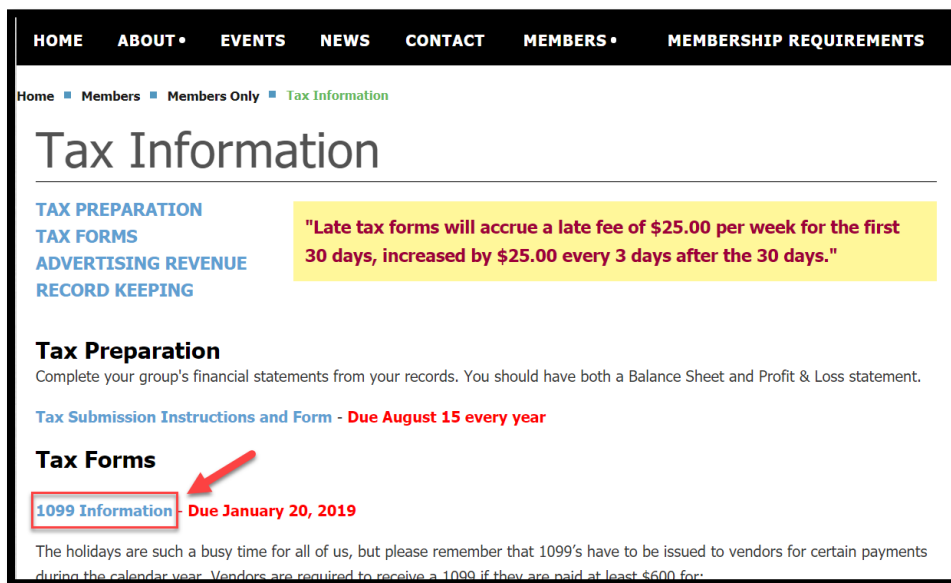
HOME ABOUT• EVENTS NEWS CONTACT MEMBERS• MEMBERSHIP REQUIREMENTS

Home ■ Members ■ Members Only ■ Tax Information

Tax Information

TAX PREPARATION
TAX FORMS
ADVERTISING REVENUE
RECORD KEEPING

"Late tax forms will accrue a late fee of $25.00 per week for the first 30 days, increased by $25.00 every 3 days after the 30 days."

Tax Preparation

Complete your group's financial statements from your records. You should have both a Balance Sheet and Profit & Loss statement.

Tax Submission Instructions and Form - Due August 15 every year

Tax Forms

1099 Information - Due January 20, 2019

The holidays are such a busy time for all of us, but please remember that 1099's have to be issued to vendors for certain payments during the calendar year. Vendors are required to receive a 1099 if they are paid at least $600 for: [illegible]